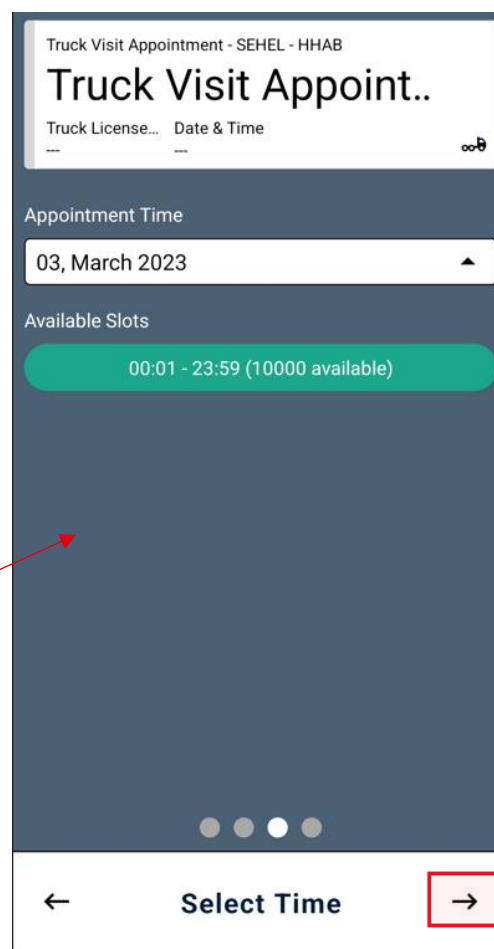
Truck Visit Appointment - SEHEL - HHAB

Truck Visit Appoint..

Truck License... Date & Time
--- ---

Appointment Time

03, March 2023

Available Slots

00:01 - 23:59 (10000 available)

←

Select Time

→